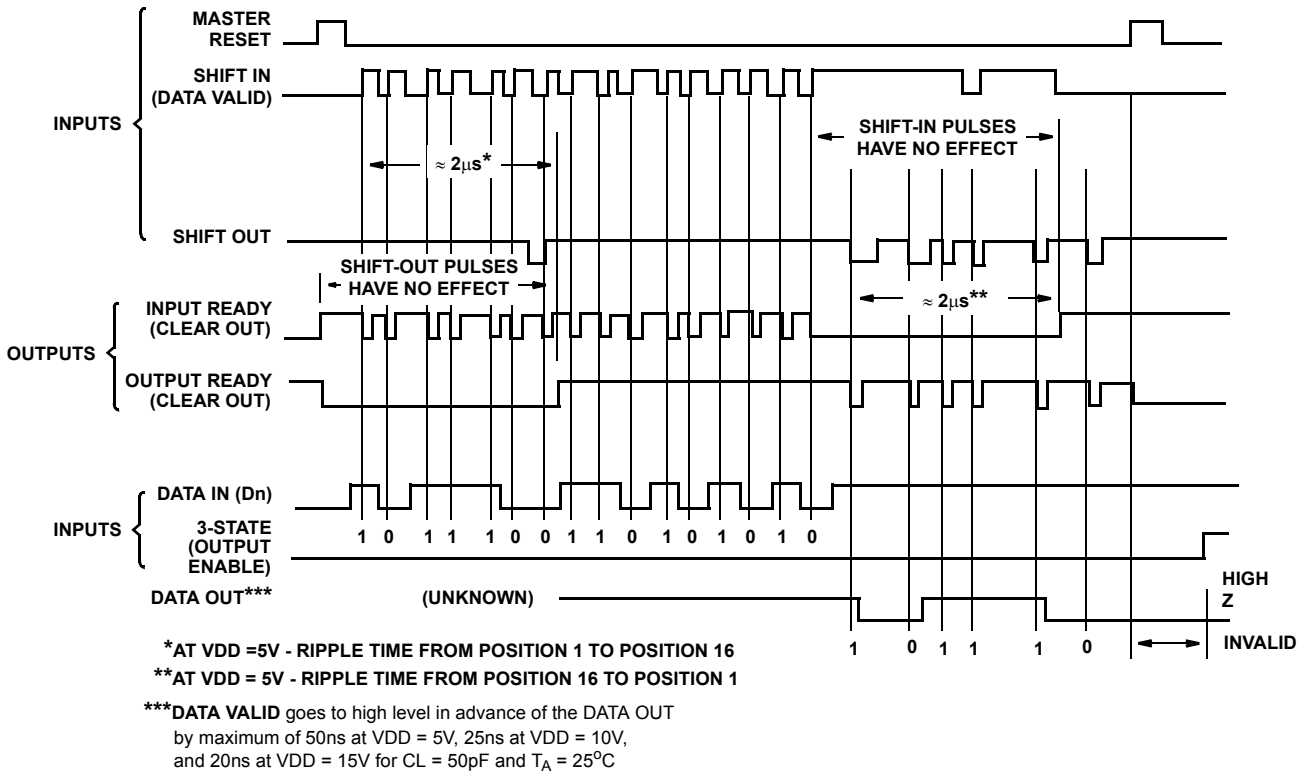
MASTER RESET

SHIFT IN (DATA VALID)

INPUTS

SHIFT-IN PULSES HAVE NO EFFECT

$\approx 2\mu s^*$

SHIFT OUT

SHIFT-OUT PULSES HAVE NO EFFECT

INPUT READY (CLEAR OUT)

$\approx 2\mu s^{**}$

OUTPUTS

OUTPUT READY (CLEAR OUT)

DATA IN (Dn)

INPUTS

3-STATE (OUTPUT ENABLE)

1 0 1 1 1 0 0 1 1 0 1 0 1 0 1 0

DATA OUT***

(UNKNOWN)

HIGH Z

1 0 1 1 1 0

INVALID

*AT VDD =5V - RIPPLE TIME FROM POSITION 1 TO POSITION 16

**AT VDD = 5V - RIPPLE TIME FROM POSITION 16 TO POSITION 1

***DATA VALID goes to high level in advance of the DATA OUT by maximum of 50ns at VDD = 5V, 25ns at VDD = 10V, and 20ns at VDD = 15V for CL = 50pF and $T_A = 25^oC$